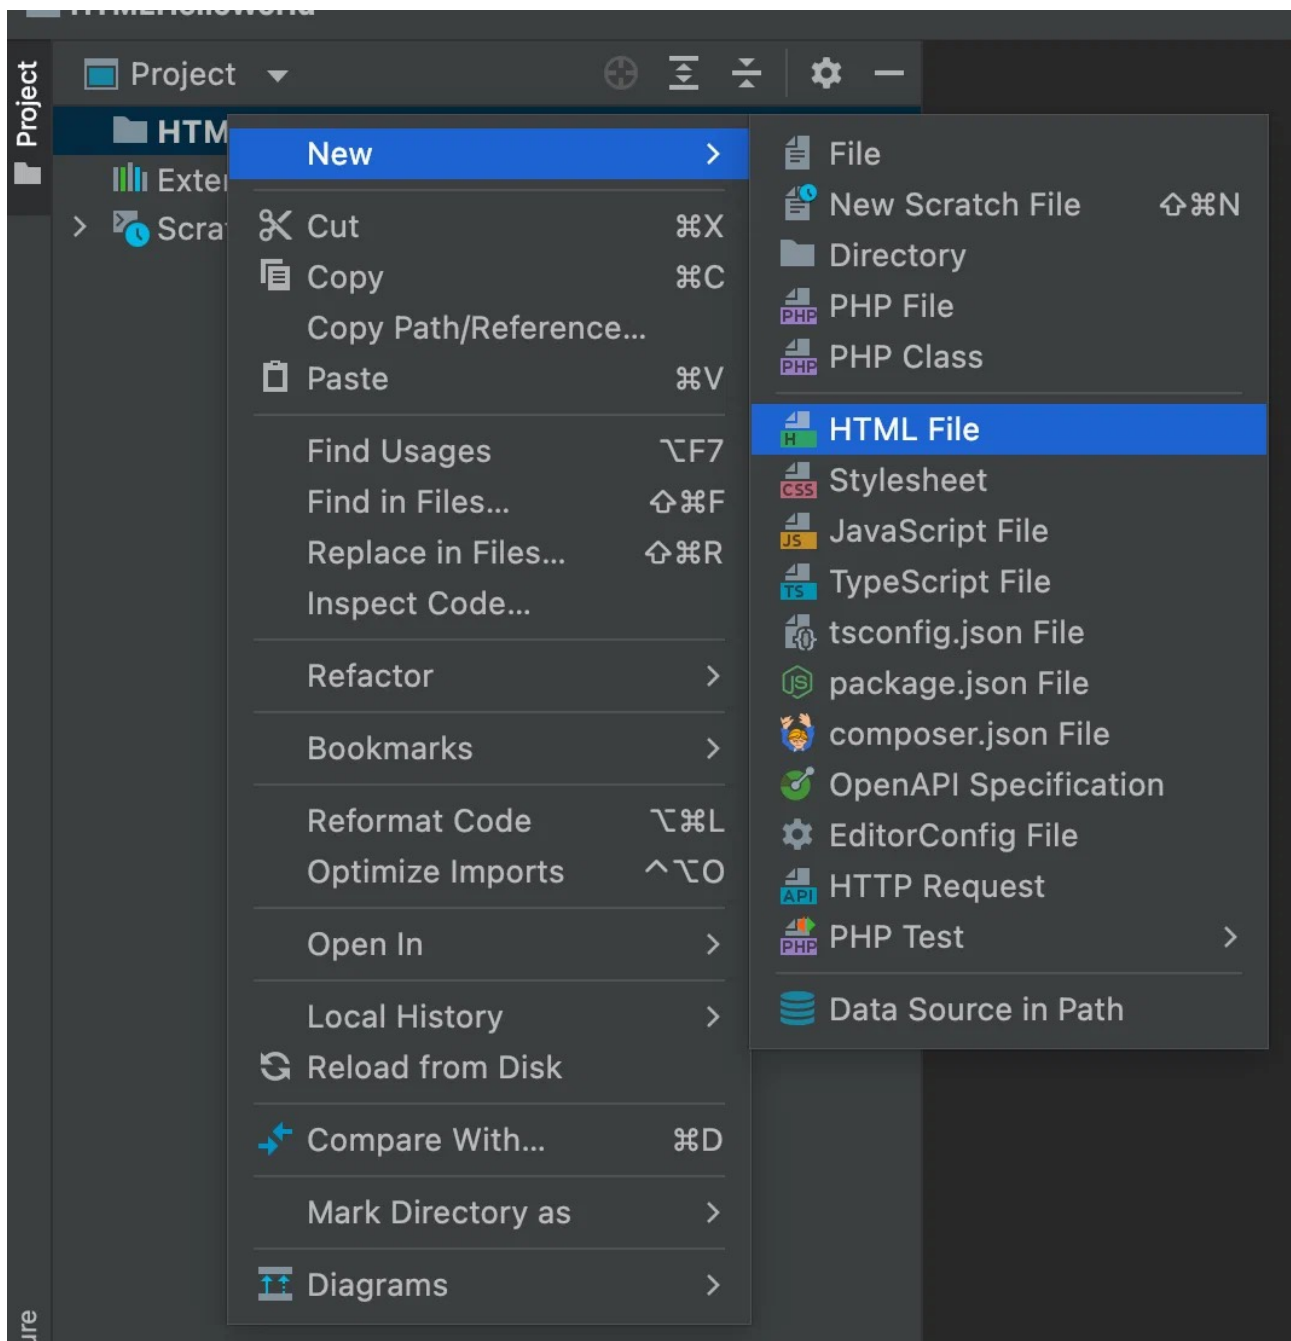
Project

ure

Project

HTM

Exter

Scra

New

Cut ⌘X

Copy ⌘C

Copy Path/Reference...

Paste ⌘V

Find Usages ⌥F7

Find in Files... ⇧⌘F

Replace in Files... ⇧⌘R

Inspect Code...

Refactor

Bookmarks

Reformat Code ⌥⌘L

Optimize Imports ^⌥O

Open In

Local History

Reload from Disk

Compare With... ⌘D

Mark Directory as

Diagrams

File

New Scratch File ⇧⌘N

Directory

PHP PHP File

PHP PHP Class

H HTML File

CSS Stylesheet

JS JavaScript File

TS TypeScript File

tsconfig.json File

package.json File

composer.json File

OpenAPI Specification

EditorConfig File

API HTTP Request

PHP PHP Test

Data Source in Path